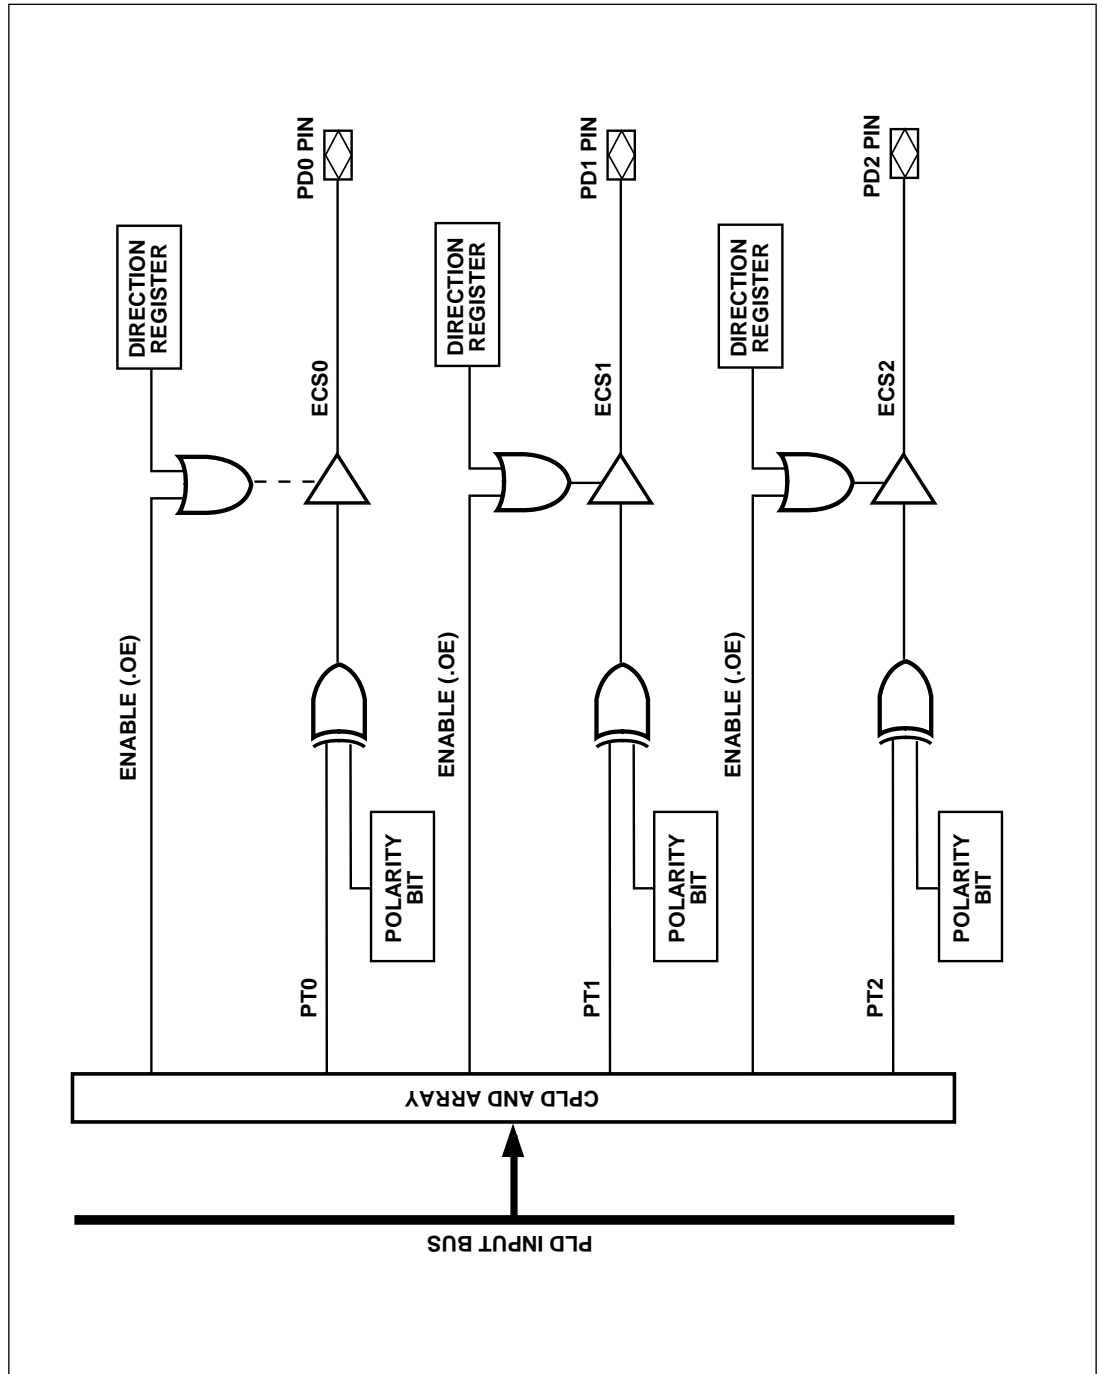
PD0 PIN

DIRECTION REGISTER

ECS0

ENABLE (.OE)

POLARITY BIT

PT0

PD1 PIN

DIRECTION REGISTER

ECS1

ENABLE (.OE)

POLARITY BIT

PT1

PD2 PIN

DIRECTION REGISTER

ECS2

ENABLE (.OE)

POLARITY BIT

PT2

CPLD AND ARRAY

PLD INPUT BUS